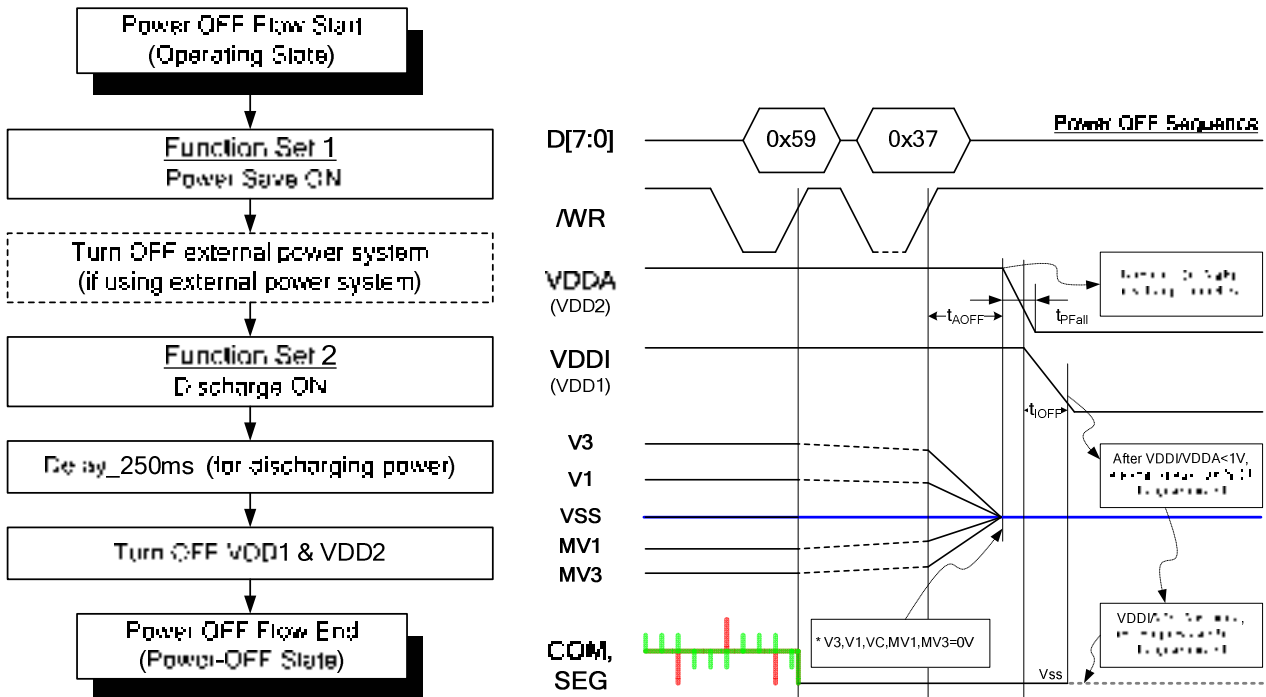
Power OFF Flow Start
(Operating State)

Function Set 1
Power Save ON

Turn OFF external power system
(if using external power system)

Function Set 2
Discharge ON

Delay_250ms (for discharging power)

Turn OFF VDD1 & VDD2

Power OFF Flow End
(Power-OFF State)

D[7:0]
0x59
0x37
Power OFF Sequence

/WR

VDDA
(VDD2)

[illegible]

$t_{AOFF}$
$t_{PFall}$

VDDI
(VDD1)

$t_{IOFF}$

V3
V1
VSS
MV1
MV3

After VDDI/VDDA<1V, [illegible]

COM,
SEG

* V3,V1,VC,MV1,MV3=0V

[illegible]

Vss